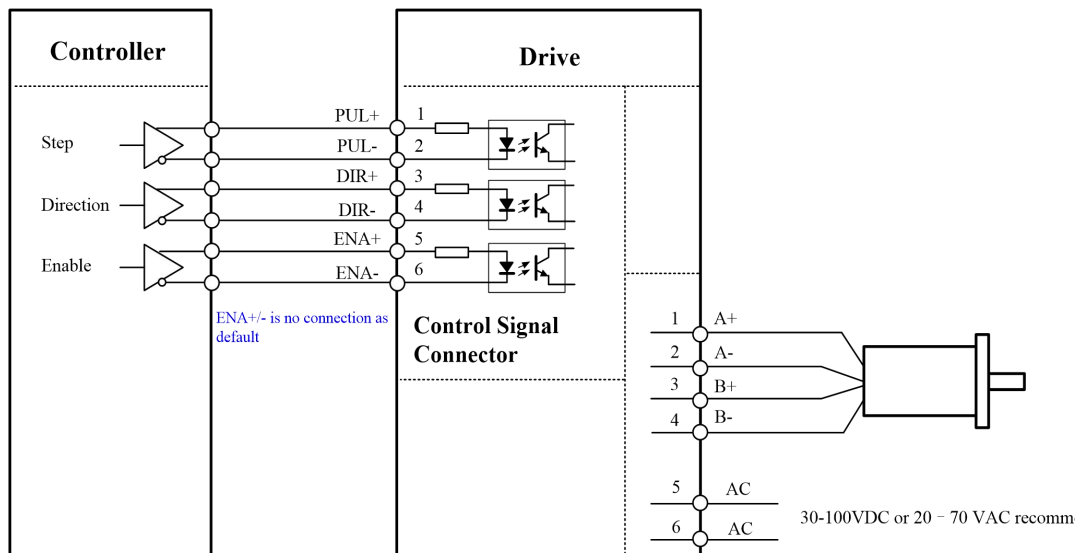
Controller

Drive

Step

Direction

Enable

PUL+
1
PUL-
2
DIR+
3
DIR-
4
ENA+
5
ENA-
6

ENA+/- is no connection as default

Control Signal Connector

1
A+
2
A-
3
B+
4
B-

5
AC
6
AC

30-100VDC or 20 – 70 VAC recomm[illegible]